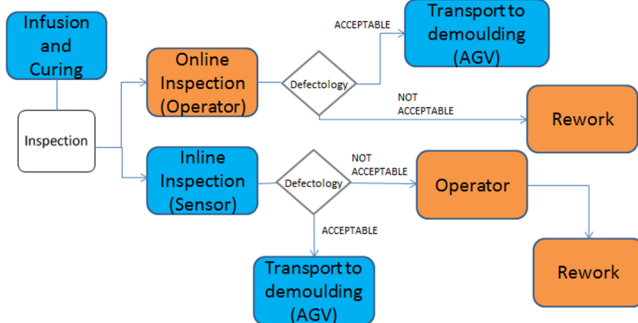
Infusion and Curing

Inspection

Online Inspection (Operator)

Defectology

ACCEPTABLE

Transport to demoulding (AGV)

NOT ACCEPTABLE

Rework

Inline Inspection (Sensor)

Defectology

NOT ACCEPTABLE

Operator

ACCEPTABLE

Transport to demoulding (AGV)

Rework